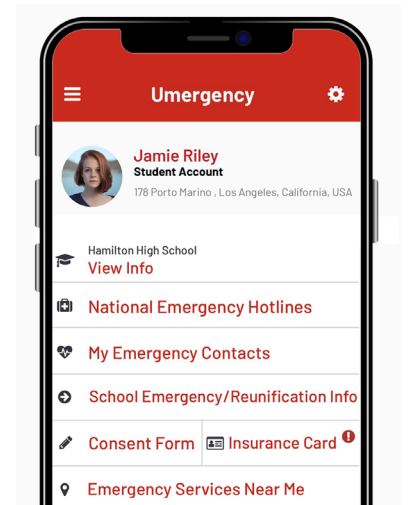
Umergency

Jamie Riley
Student Account
178 Porto Marino , Los Angeles, California, USA

Hamilton High School
View Info

National Emergency Hotlines

My Emergency Contacts

School Emergency/Reunification Info

Consent Form

Insurance Card

Emergency Services Near Me